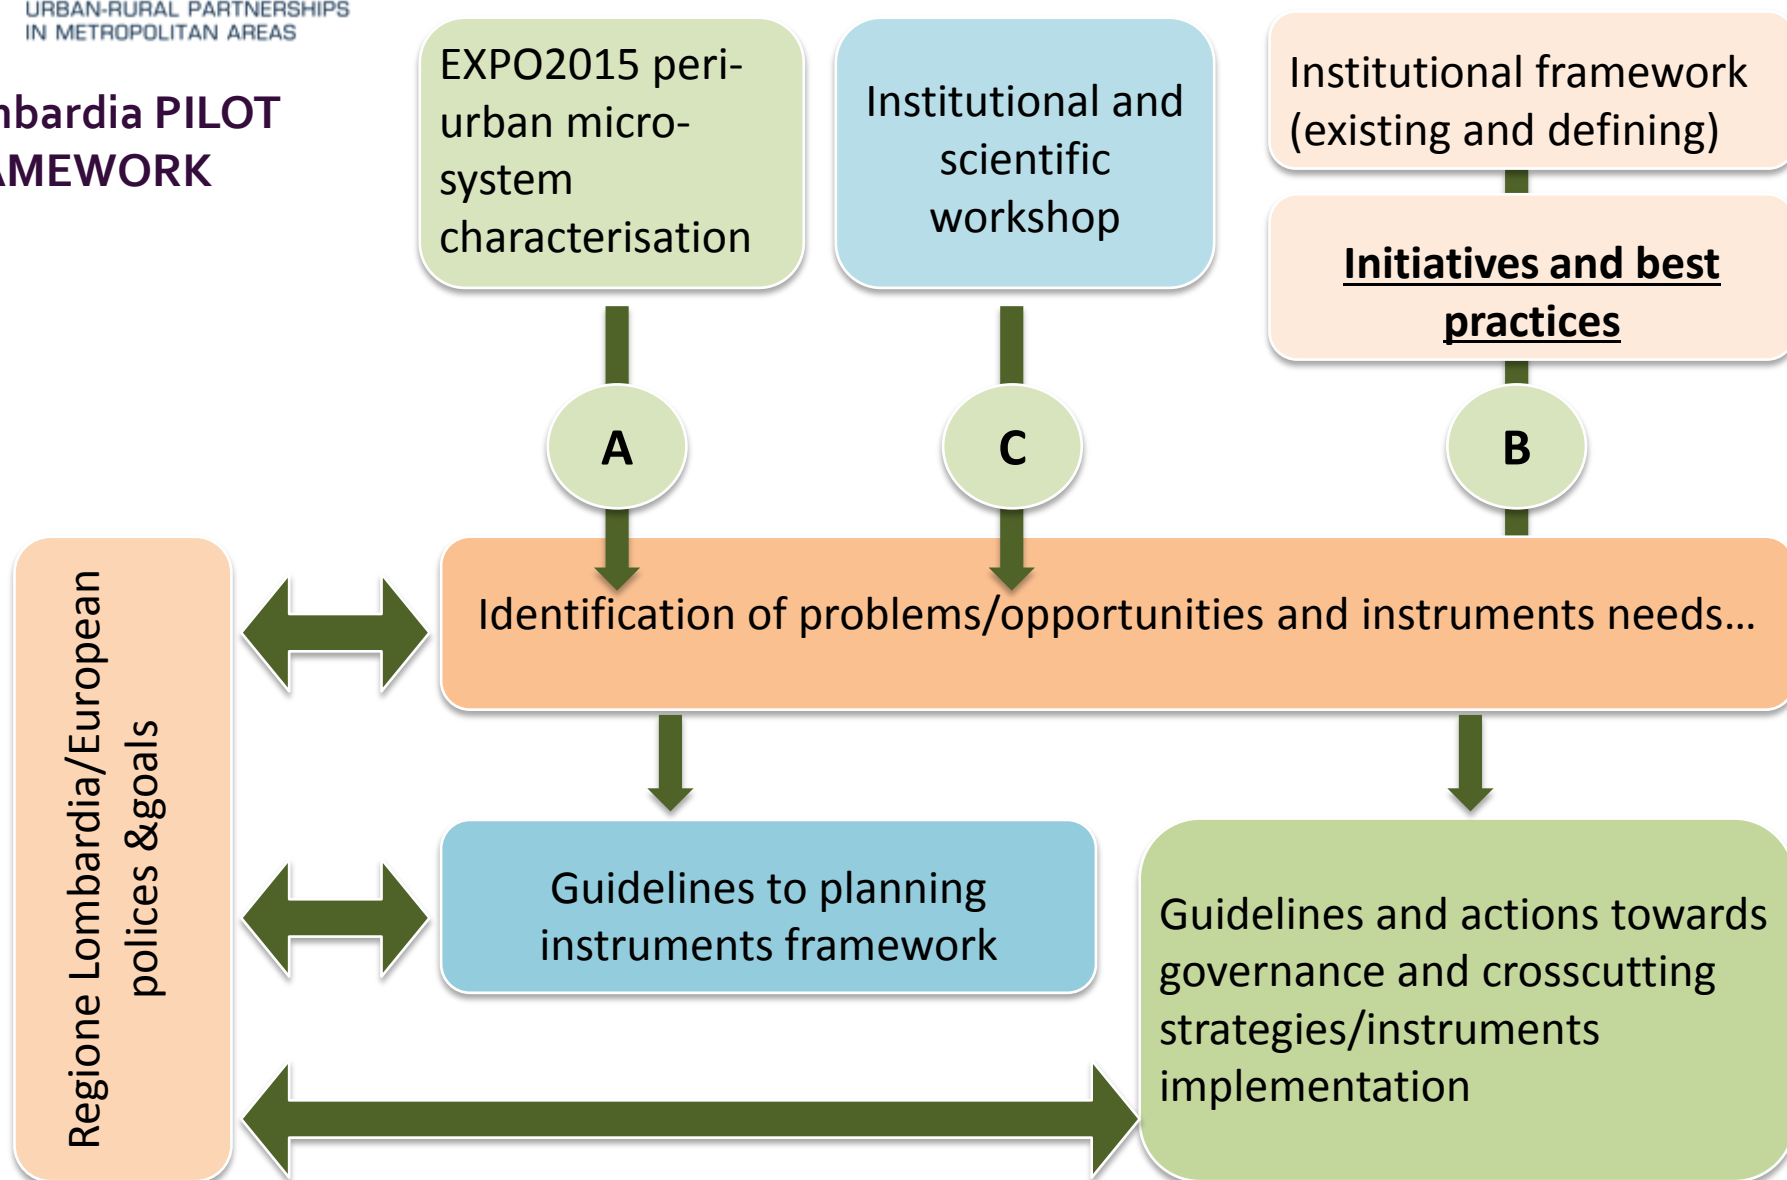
URBAN-RURAL PARTNERSHIPS
IN METROPOLITAN AREAS

nbardia PILOT
MEWORK

EXPO2015 peri-urban micro-system characterisation

Institutional and scientific workshop

Institutional framework (existing and defining)

Initiatives and best practices

A

C

B

Regione Lombardia/European polices &goals

Identification of problems/opportunities and instruments needs…

Guidelines to planning instruments framework

Guidelines and actions towards governance and crosscutting strategies/instruments implementation